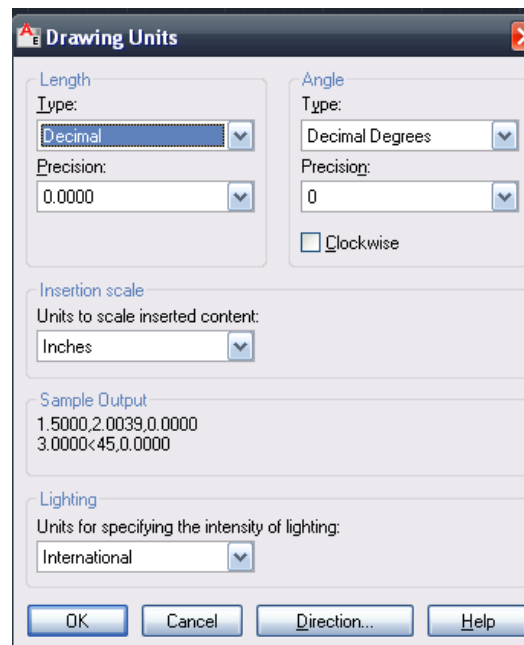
Drawing Units

Length
Type:
Decimal
Precision:
0.0000

Angle
Type:
Decimal Degrees
Precision:
0
Clockwise

Insertion scale
Units to scale inserted content:
Inches

Sample Output
1.5000,2.0039,0.0000
3.0000<45,0.0000

Lighting
Units for specifying the intensity of lighting:
International

OK
Cancel
Direction...
Help